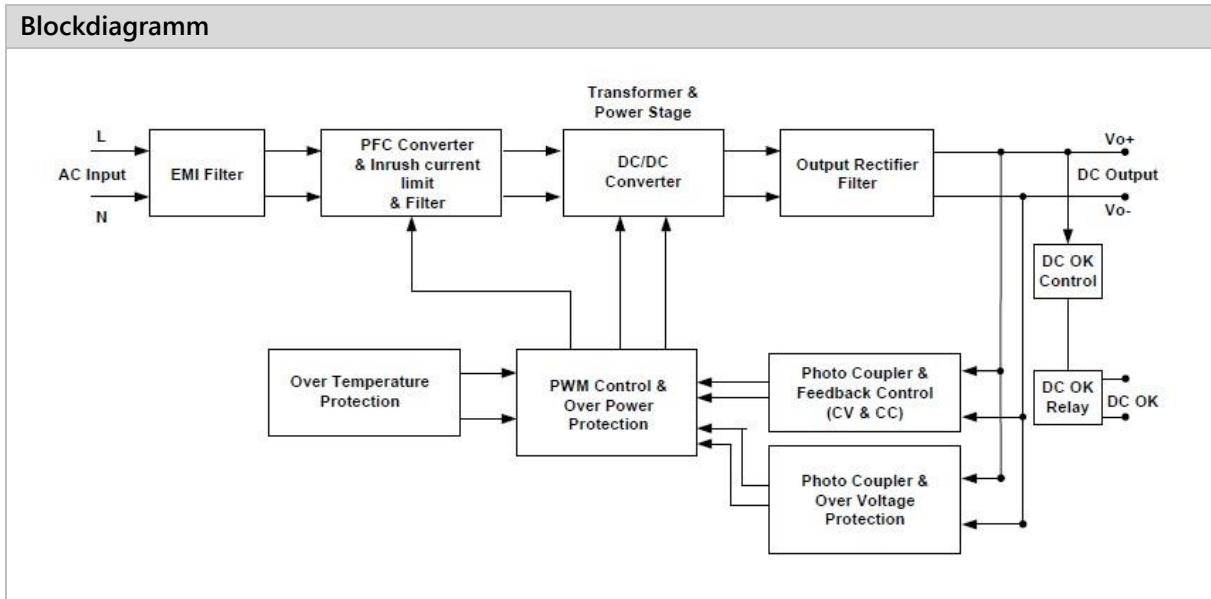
Blockdiagramm

L

AC Input

N

EMI Filter

PFC Converter & Inrush current limit & Filter

Transformer & Power Stage

DC/DC Converter

Output Rectifier Filter

Vo+

DC Output

Vo-

DC OK Control

DC OK Relay

DC OK

Over Temperature Protection

PWM Control & Over Power Protection

Photo Coupler & Feedback Control (CV & CC)

Photo Coupler & Over Voltage Protection